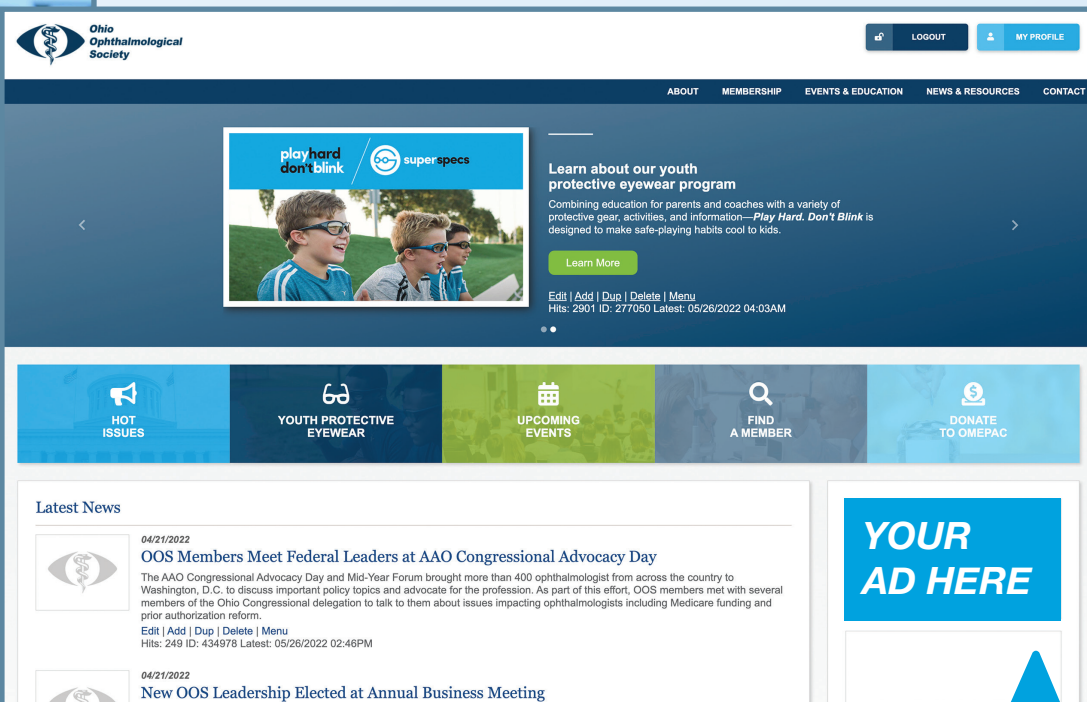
Ohio Ophthalmological Society

LOGOUT

MY PROFILE

ABOUT MEMBERSHIP EVENTS & EDUCATION NEWS & RESOURCES CONTACT

play hard don't blink

super specs

Learn about our youth protective eyewear program

Combining education for parents and coaches with a variety of protective gear, activities, and information—*Play Hard. Don't Blink* is designed to make safe-playing habits cool to kids.

Learn More

Edit | Add | Dup | Delete | Menu
Hits: 2901 ID: 277050 Latest: 05/26/2022 04:03AM

HOT ISSUES

YOUTH PROTECTIVE EYEWEAR

UPCOMING EVENTS

FIND A MEMBER

DONATE TO OMEPAC

Latest News

04/21/2022

OOS Members Meet Federal Leaders at AAO Congressional Advocacy Day

The AAO Congressional Advocacy Day and Mid-Year Forum brought more than 400 ophthalmologist from across the country to Washington, D.C. to discuss important policy topics and advocate for the profession. As part of this effort, OOS members met with several members of the Ohio Congressional delegation to talk to them about issues impacting ophthalmologists including Medicare funding and prior authorization reform.

Edit | Add | Dup | Delete | Menu
Hits: 249 ID: 434978 Latest: 05/26/2022 02:46PM

04/21/2022

New OOS Leadership Elected at Annual Business Meeting

YOUR AD HERE